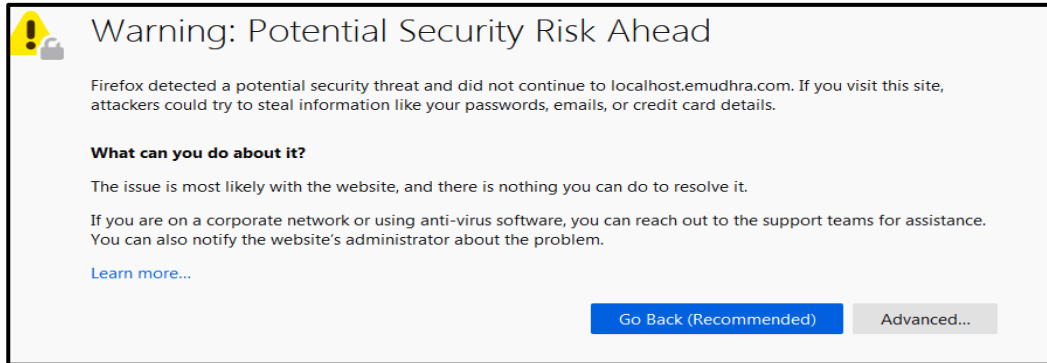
Warning: Potential Security Risk Ahead

Firefox detected a potential security threat and did not continue to localhost.emudhra.com. If you visit this site, attackers could try to steal information like your passwords, emails, or credit card details.

What can you do about it?

The issue is most likely with the website, and there is nothing you can do to resolve it.

If you are on a corporate network or using anti-virus software, you can reach out to the support teams for assistance. You can also notify the website's administrator about the problem.

Learn more...

Go Back (Recommended)

Advanced...